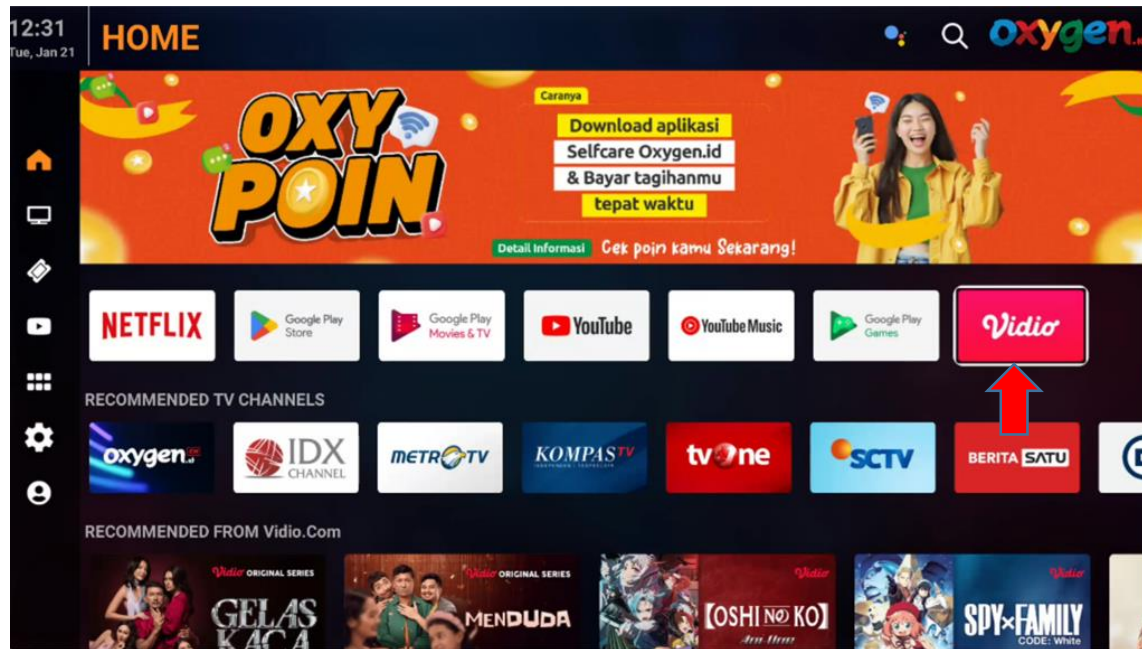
12:31
Tue, Jan 21

HOME

oxygen.

OXY POIN

Caranya
Download aplikasi
Selfcare Oxygen.id
& Bayar tagihanmu
tepat waktu

Detail Informasi Cek poin kamu Sekarang!

NETFLIX
Google Play Store
Google Play Movies & TV
YouTube
YouTube Music
Google Play Games
Vidio

RECOMMENDED TV CHANNELS

oxygen.id
IDX CHANNEL
METRO TV
KOMPAS TV
tvOne
SCTV
BERITA SATU

RECOMMENDED FROM Vidio.Com

Vidio ORIGINAL SERIES
GELAS KACA
Vidio ORIGINAL SERIES
MENDUDA
Vidio
OSHI NO KO
Vidio
SPY×FAMILY
CODE: White